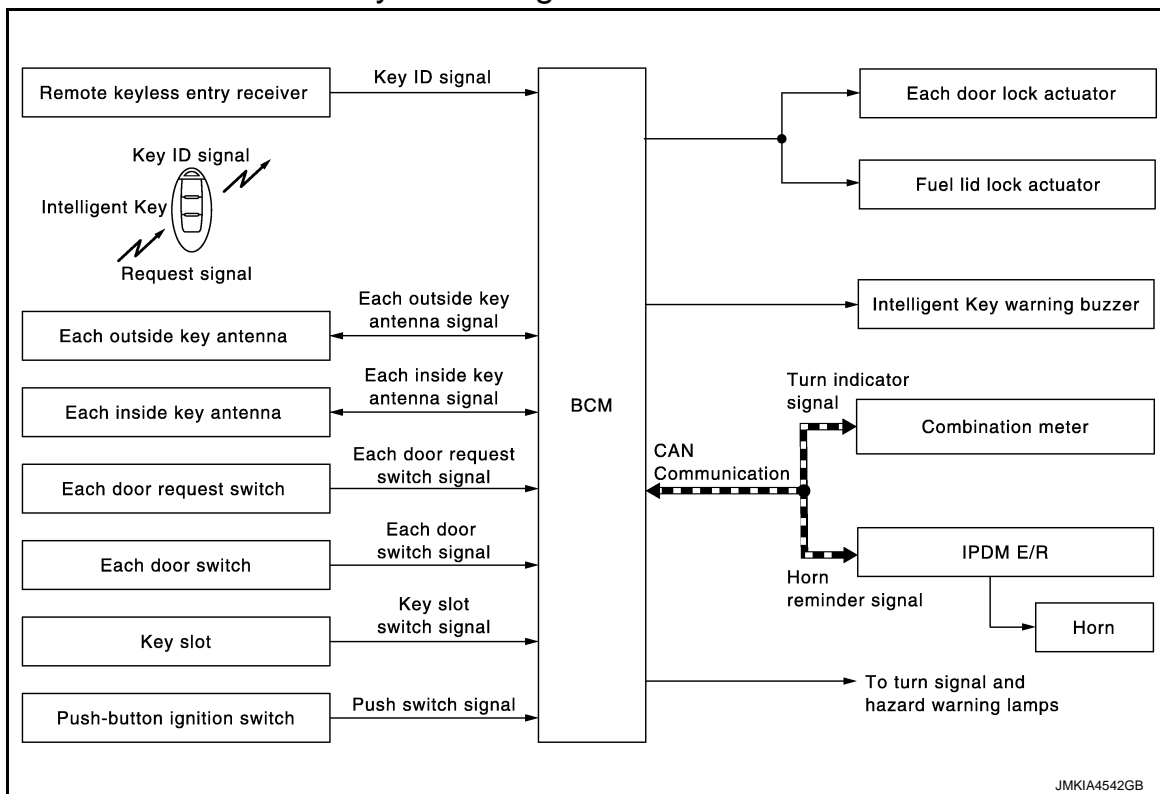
Remote keyless entry receiver

Key ID signal

Key ID signal

Intelligent Key

Request signal

Each outside key antenna

Each outside key antenna signal

Each inside key antenna

Each inside key antenna signal

Each door request switch

Each door request switch signal

Each door switch

Each door switch signal

Key slot

Key slot switch signal

Push-button ignition switch

Push switch signal

BCM

Each door lock actuator

Fuel lid lock actuator

Intelligent Key warning buzzer

Turn indicator signal

Combination meter

CAN Communication

IPDM E/R

Horn reminder signal

Horn

To turn signal and hazard warning lamps

JMKIA4542GB